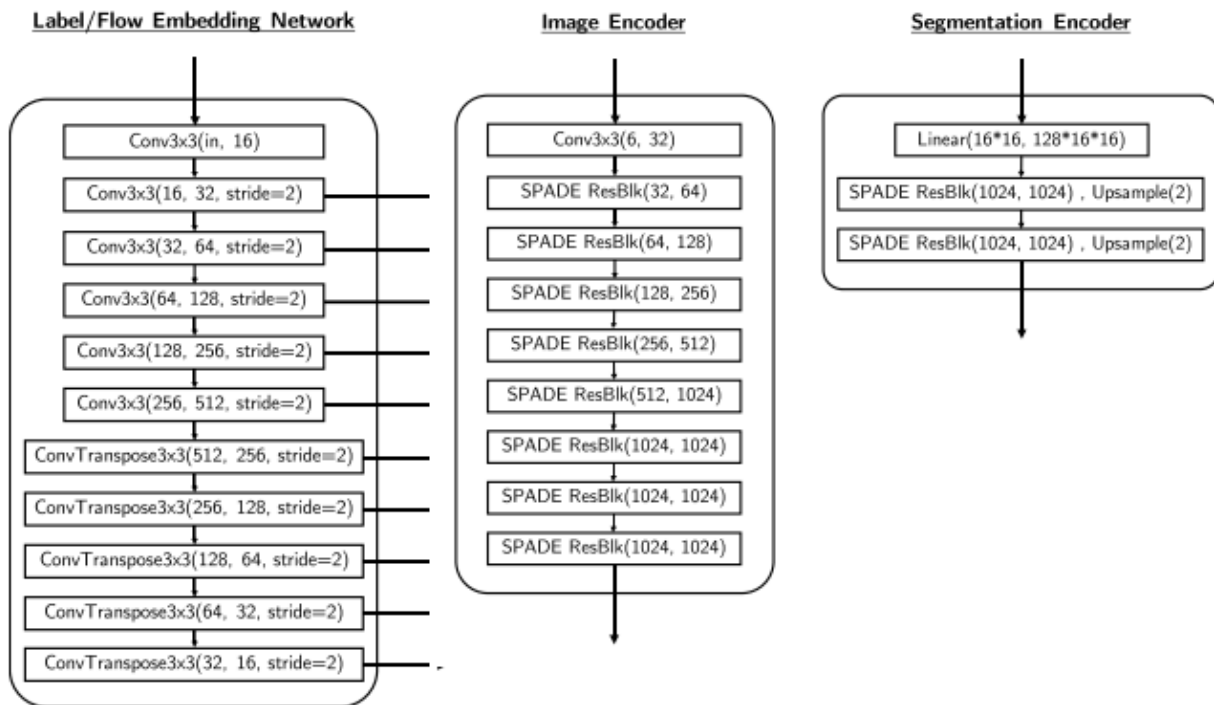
Label/Flow Embedding Network

Conv3x3(in, 16)
Conv3x3(16, 32, stride=2)
Conv3x3(32, 64, stride=2)
Conv3x3(64, 128, stride=2)
Conv3x3(128, 256, stride=2)
Conv3x3(256, 512, stride=2)
ConvTranspose3x3(512, 256, stride=2)
ConvTranspose3x3(256, 128, stride=2)
ConvTranspose3x3(128, 64, stride=2)
ConvTranspose3x3(64, 32, stride=2)
ConvTranspose3x3(32, 16, stride=2)

Image Encoder

Conv3x3(6, 32)
SPADE ResBlk(32, 64)
SPADE ResBlk(64, 128)
SPADE ResBlk(128, 256)
SPADE ResBlk(256, 512)
SPADE ResBlk(512, 1024)
SPADE ResBlk(1024, 1024)
SPADE ResBlk(1024, 1024)
SPADE ResBlk(1024, 1024)

Segmentation Encoder

Linear(16*16, 128*16*16)
SPADE ResBlk(1024, 1024) , Upsample(2)
SPADE ResBlk(1024, 1024) , Upsample(2)